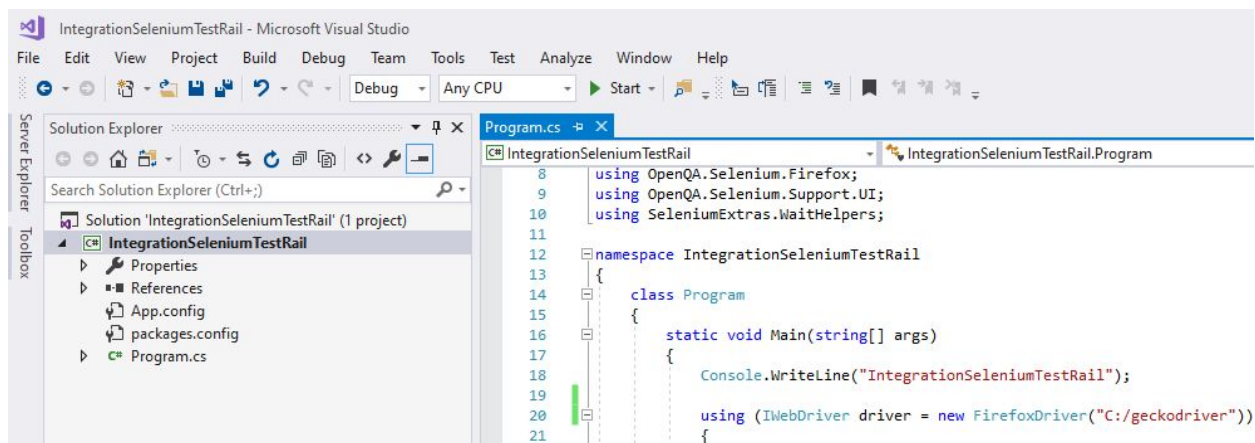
IntegrationSeleniumTestRail - Microsoft Visual Studio

File Edit View Project Build Debug Team Tools Test Analyze Window Help

Debug Any CPU Start

Server Explorer Toolbox

Solution Explorer

Search Solution Explorer (Ctrl+;)

Solution 'IntegrationSeleniumTestRail' (1 project)
IntegrationSeleniumTestRail
Properties
References
App.config
packages.config
Program.cs

Program.cs

IntegrationSeleniumTestRail
IntegrationSeleniumTestRail.Program

8 using OpenQA.Selenium.Firefox;
9 using OpenQA.Selenium.Support.UI;
10 using SeleniumExtras.WaitHelpers;
11
12 namespace IntegrationSeleniumTestRail
13 {
14 class Program
15 {
16 static void Main(string[] args)
17 {
18 Console.WriteLine("IntegrationSeleniumTestRail");
19
20 using (IWebDriver driver = new FirefoxDriver("C:/geckodriver"))
21 {